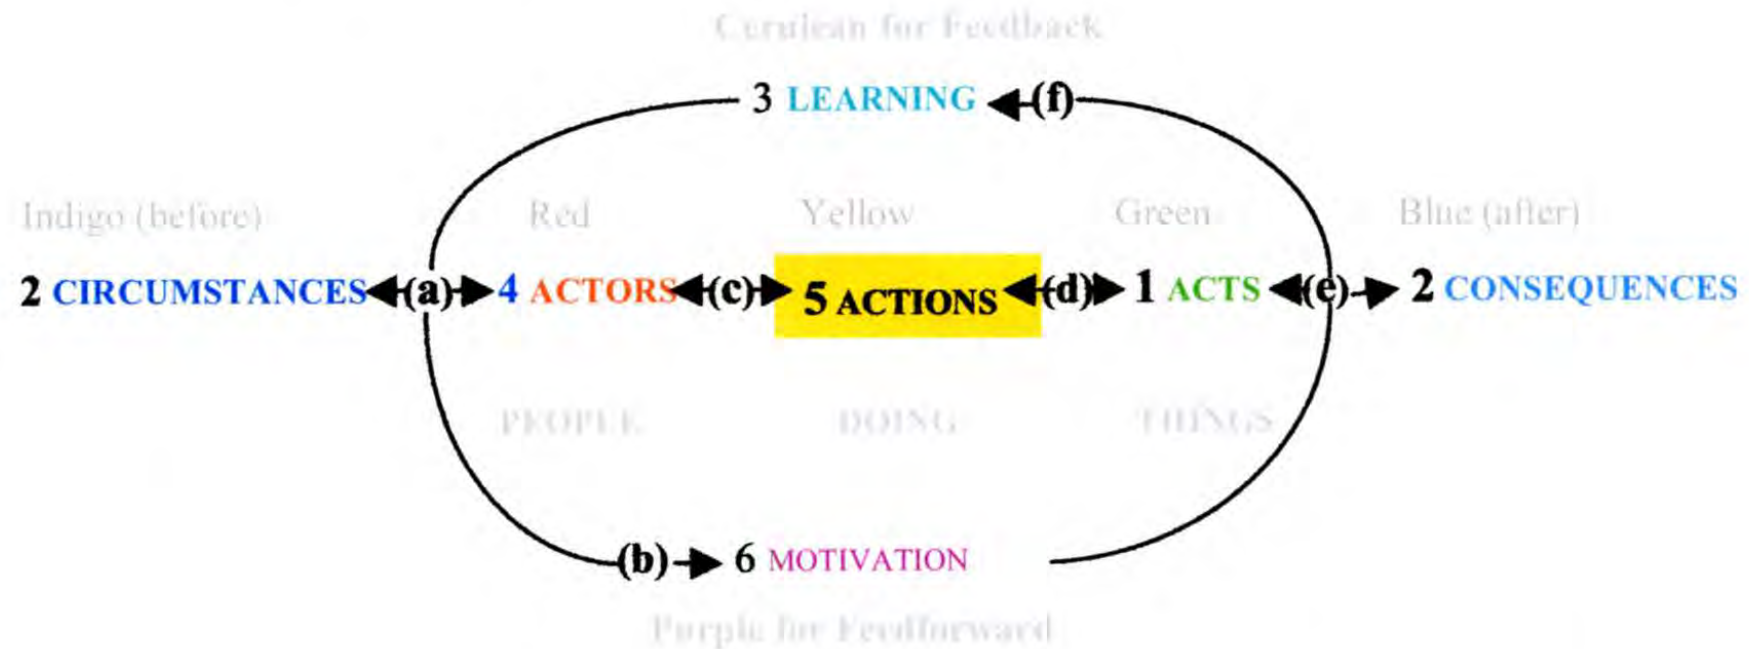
Cerulean for Feedback

3 LEARNING (f)

Indigo (before)  Red  Yellow  Green  Blue (after)

2 CIRCUMSTANCES (a) 4 ACTORS (c) 5 ACTIONS (d) 1 ACTS (e) 2 CONSEQUENCES

PEOPLE  DOING  THINGS

(b) 6 MOTIVATION

Purple for Feedforward